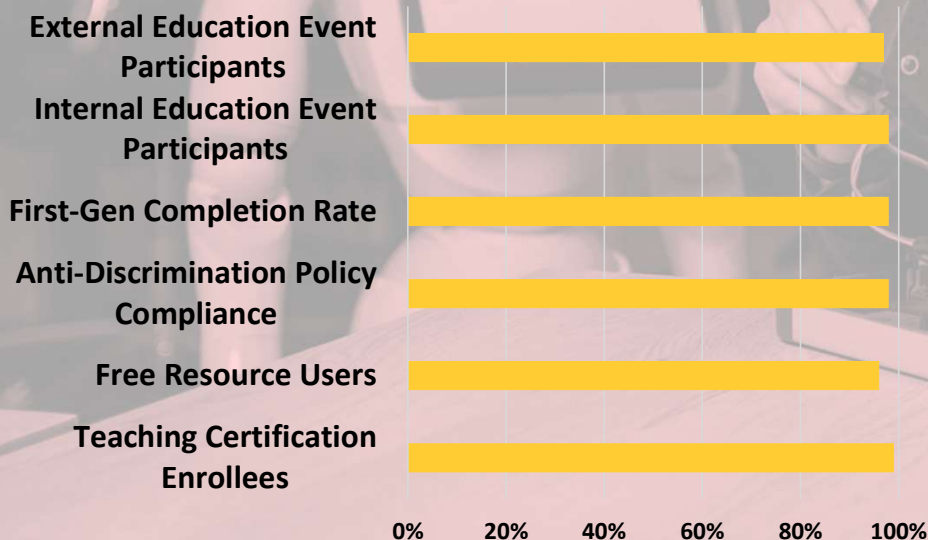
External Education Event Participants

Internal Education Event Participants

First-Gen Completion Rate

Anti-Discrimination Policy Compliance

Free Resource Users

Teaching Certification Enrollees

0% 20% 40% 60% 80% 100%